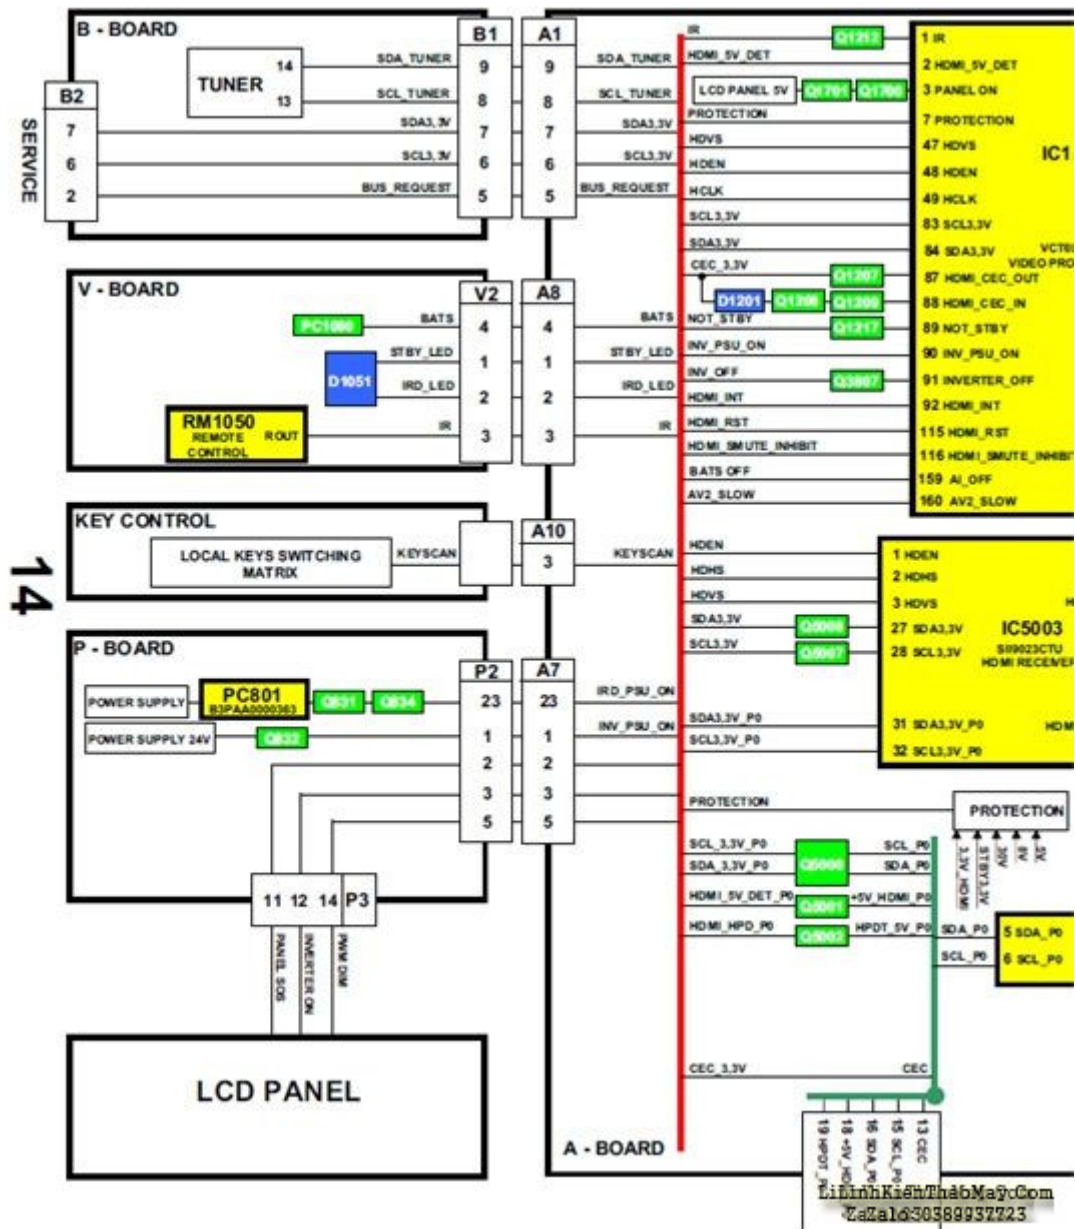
B - BOARD

TUNER
14 SDA_TUNER
13 SCL_TUNER
SDA3,3V
SCL3,3V
BUS_REQUEST

B2
SERVICE
7
6
2

B1
9
8
7
6
5

A1
9
8
7
6
5

SDA_TUNER
SCL_TUNER
SDA3,3V
SCL3,3V
BUS_REQUEST

IR
HDMI_5V_DET
LCD PANEL 5V
PROTECTION
HDVS
HDEN
HCLK
SCL3,3V
SDA3,3V
CEC_3,3V
NOT_STBY
INV_PSU_ON
INV_OFF
HDMI_INT
HDMI_RST
HDMI_SMUTE_INHIBIT
BATS OFF
AV2_SLOW

Q1212
Q1701
Q1700
Q1207
D1201
Q1206
Q1208
Q1217
Q3807

1 IR
2 HDMI_5V_DET
3 PANEL ON
7 PROTECTION
47 HDVS
48 HDEN
49 HCLK
83 SCL3,3V
84 SDA3,3V
87 HDMI_CEC_OUT
88 HDMI_CEC_IN
89 NOT_STBY
90 INV_PSU_ON
91 INVERTER_OFF
92 HDMI_INT
115 HDMI_RST
116 HDMI_SMUTE_INHIBIT
159 AI_OFF
160 AV2_SLOW

IC1
VCT6
VIDEO PRO

V - BOARD
PC1000
BATS
STBY_LED
D1051
IRD_LED
RM1050
REMOTE CONTROL
ROUT
IR

V2
4
1
2
3

A8
4
1
2
3

BATS
STBY_LED
IRD_LED
IR

KEY CONTROL
LOCAL KEYS SWITCHING MATRIX
KEYSCAN

A10
3
KEYSCAN

14

HDEN
HDHS
HDVS
SDA3,3V
SCL3,3V
Q5006
Q5007

1 HDEN
2 HDHS
3 HDVS
27 SDA3,3V
28 SCL3,3V
IC5003
SII9023CTU
HDMI RECEIVER
31 SDA3,3V_P0
32 SCL3,3V_P0
HDM

P - BOARD
POWER SUPPLY
PC801
B3PAA0000363
Q831
Q834
POWER SUPPLY 24V
Q832

P2
23
1
2
3
5

A7
23
1
2
3
5

IRD_PSU_ON
INV_PSU_ON
SDA3,3V_P0
SCL3,3V_P0
PROTECTION

PROTECTION
3,3V_HDMI
STBY3,3V
30V
8V
5V

SCL_3,3V_P0
SDA_3,3V_P0
Q5000
SCL_P0
SDA_P0
HDMI_5V_DET_P0
Q5001
+5V_HDMI_P0
HDMI_HPD_P0
Q5002
HPDT_5V_P0
SDA_P0
SCL_P0
5 SDA_P0
6 SCL_P0

11 12 14 P3
PANEL SOS
INVERTER ON
PWM DIM

LCD PANEL

CEC_3,3V
CEC

19 HPDT_5V
18 +5V_HD
16 SDA_P0
15 SCL_P0
13 CEC

A - BOARD

LinhKienThayMay.Com
Zalo 0389937723